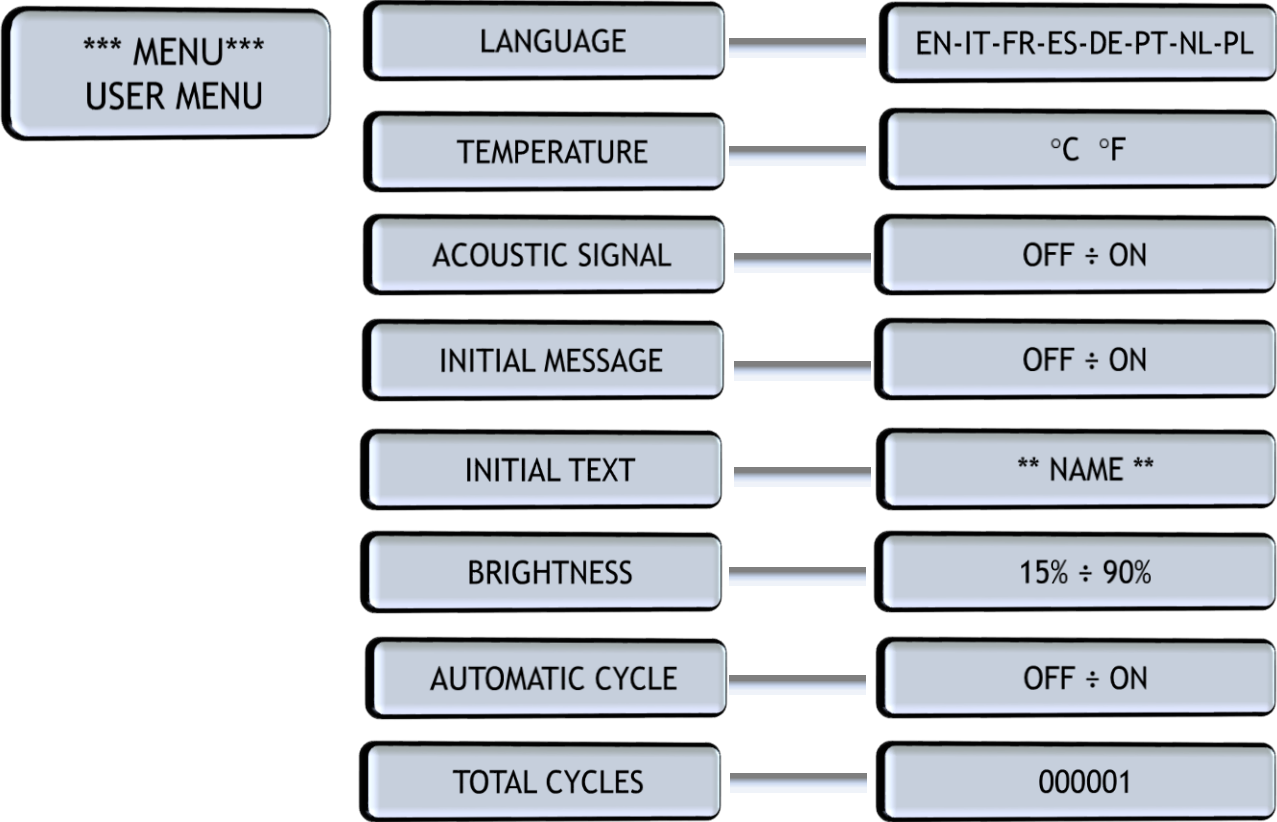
*** MENU***
USER MENU

LANGUAGE
EN-IT-FR-ES-DE-PT-NL-PL

TEMPERATURE
°C °F

ACOUSTIC SIGNAL
OFF ÷ ON

INITIAL MESSAGE
OFF ÷ ON

INITIAL TEXT
** NAME **

BRIGHTNESS
15% ÷ 90%

AUTOMATIC CYCLE
OFF ÷ ON

TOTAL CYCLES
000001